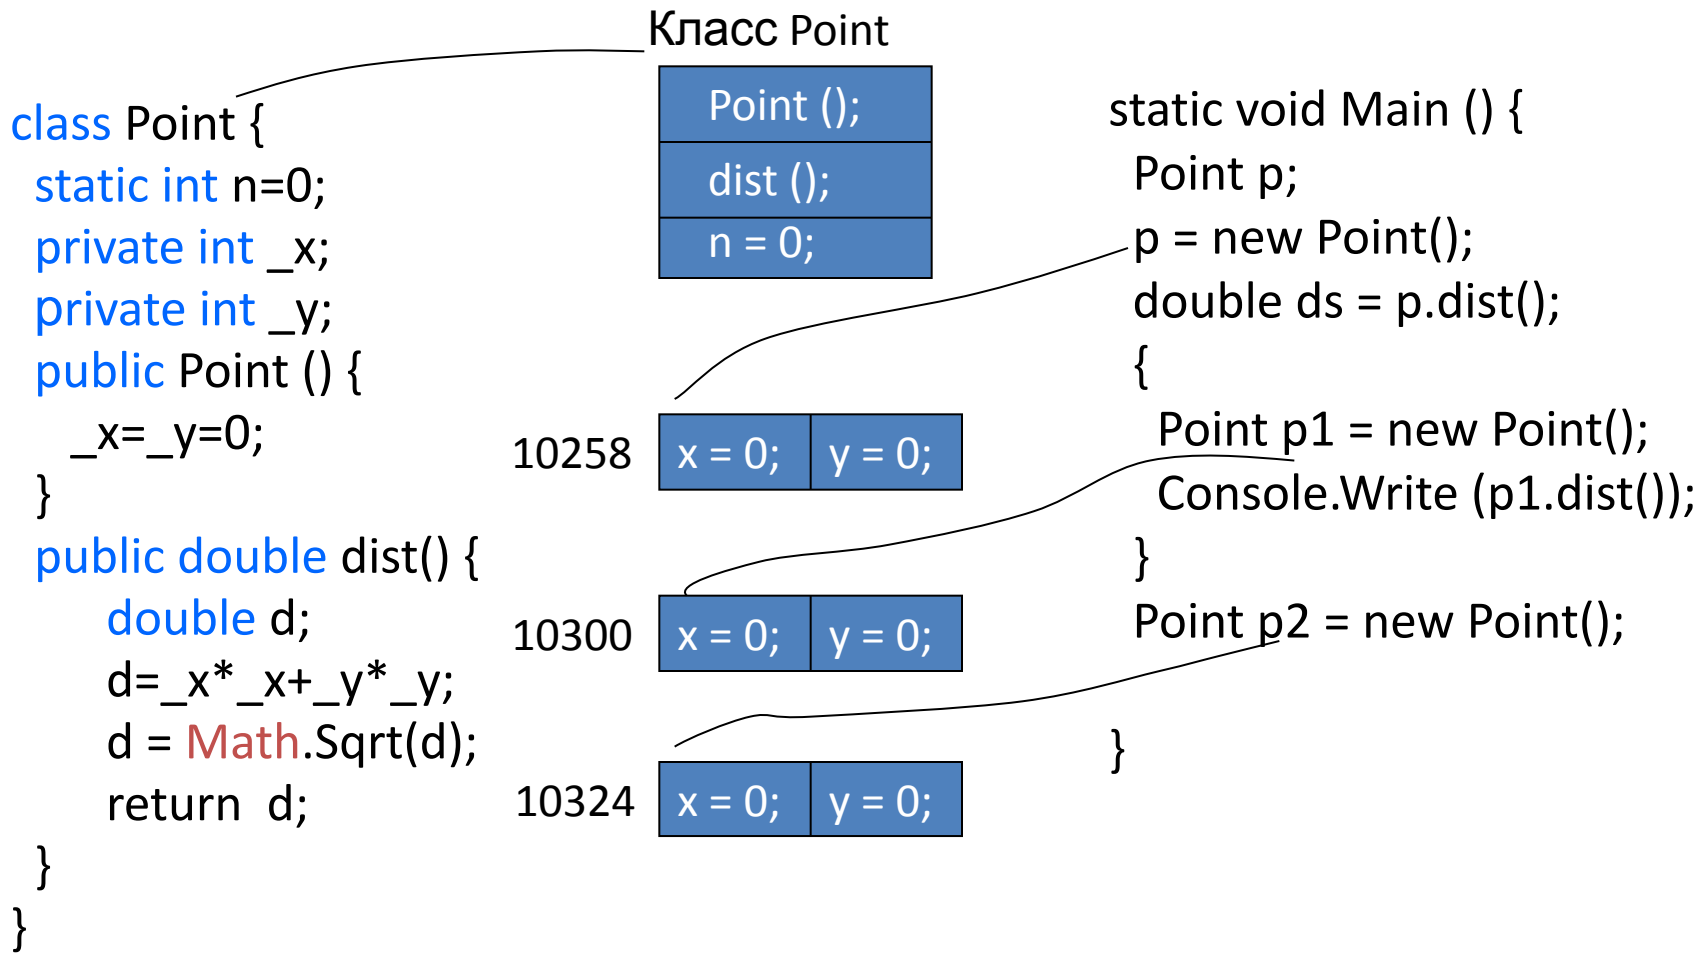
Класс Point

class Point {
static int n=0;
private int _x;
private int _y;
public Point () {
_x=_y=0;
}
public double dist() {
double d;
d=_x*_x+_y*_y;
d = Math.Sqrt(d);
return d;
}
}

Point ();
dist ();
n = 0;

10258 x = 0; y = 0;
10300 x = 0; y = 0;
10324 x = 0; y = 0;

static void Main () {
Point p;
p = new Point();
double ds = p.dist();
{
Point p1 = new Point();
Console.Write (p1.dist());
}
Point p2 = new Point();
}